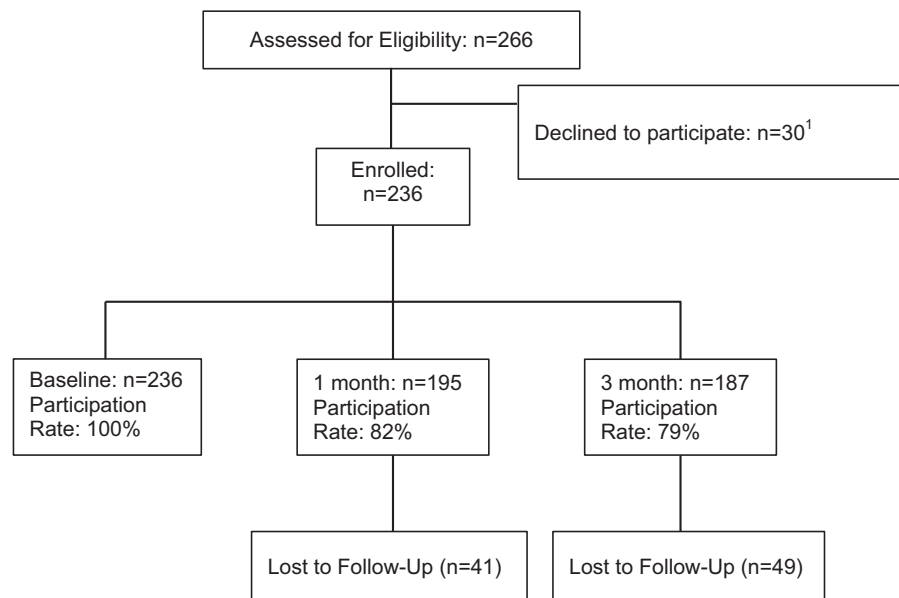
Assessed for Eligibility: n=266

Declined to participate: n=30$^1$

Enrolled: n=236

Baseline: n=236 Participation Rate: 100%

1 month: n=195 Participation Rate: 82%

3 month: n=187 Participation Rate: 79%

Lost to Follow-Up (n=41)

Lost to Follow-Up (n=49)